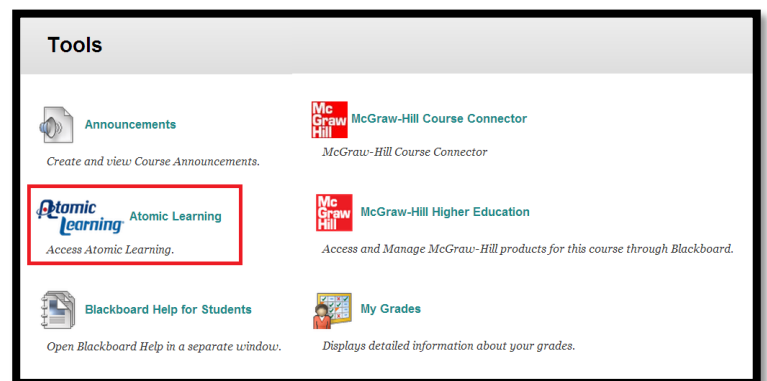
Tools

Announcements

Create and view Course Announcements.

Mc Graw Hill McGraw-Hill Course Connector

McGraw-Hill Course Connector

Atomic Learning Atomic Learning

Access Atomic Learning.

Mc Graw Hill McGraw-Hill Higher Education

Access and Manage McGraw-Hill products for this course through Blackboard.

Blackboard Help for Students

Open Blackboard Help in a separate window.

My Grades

Displays detailed information about your grades.